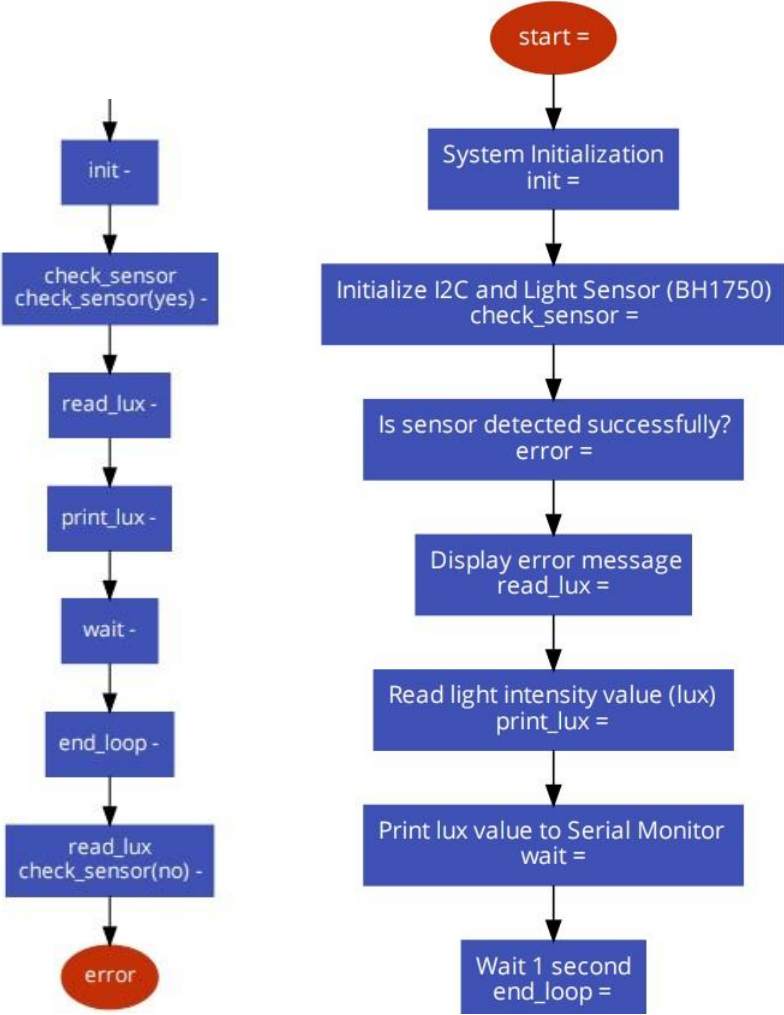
init -

check_sensor
check_sensor(yes) -

read_lux -

print_lux -

wait -

end_loop -

read_lux
check_sensor(no) -

error

start =

System Initialization
init =

Initialize I2C and Light Sensor (BH1750)
check_sensor =

Is sensor detected successfully?
error =

Display error message
read_lux =

Read light intensity value (lux)
print_lux =

Print lux value to Serial Monitor
wait =

Wait 1 second
end_loop =